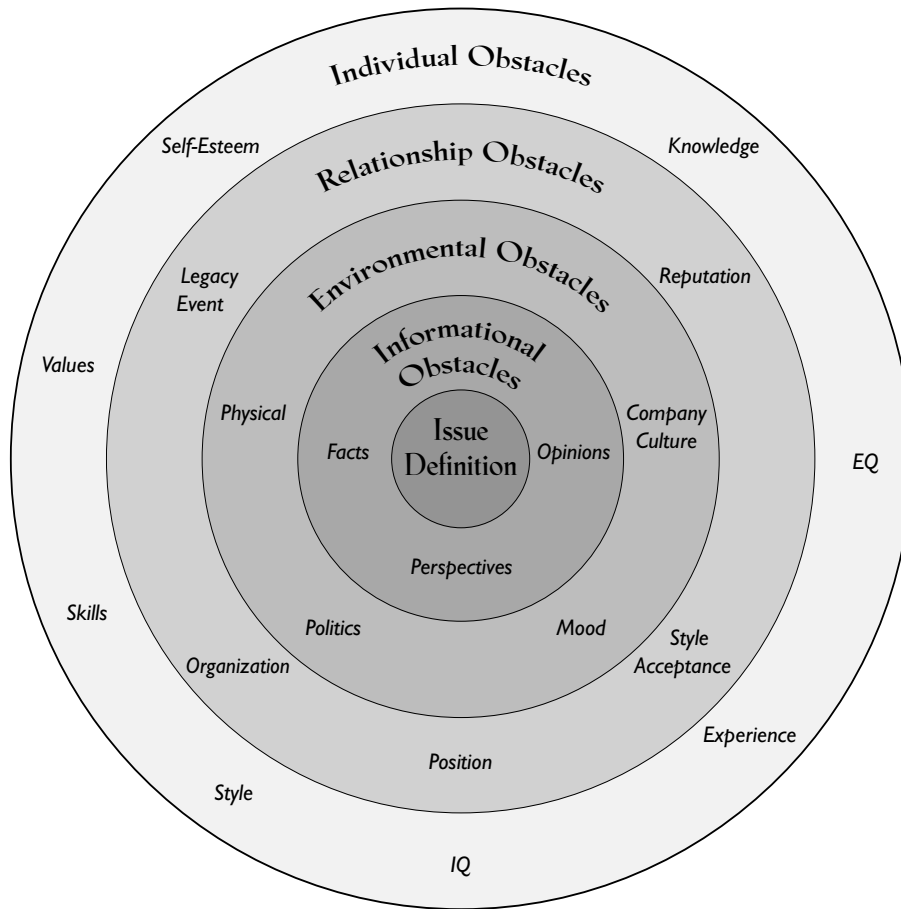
Individual Obstacles

Self-Esteem

Knowledge

Relationship Obstacles

Legacy Event

Reputation

Environmental Obstacles

Values

Informational Obstacles

Physical

Company Culture

Issue Definition

Facts

Opinions

EQ

Perspectives

Skills

Politics

Mood

Style Acceptance

Organization

Experience

Position

Style

IQ